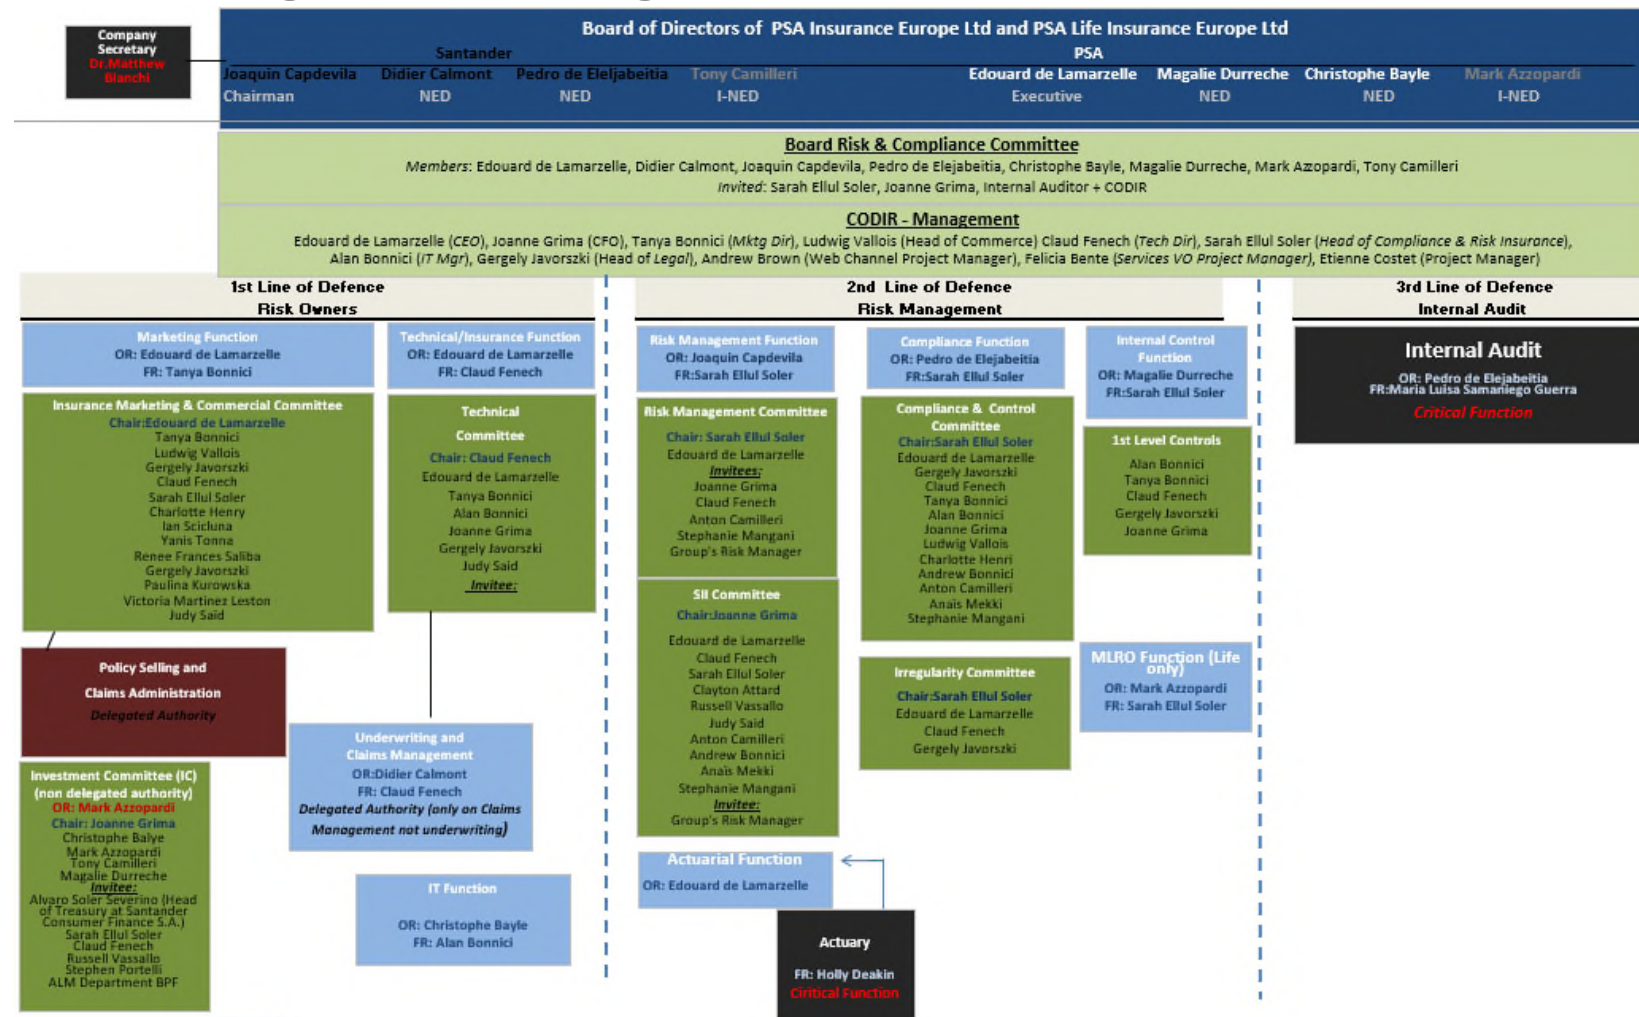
Company Secretary
Dr.Matthew Bianchi

Board of Directors of PSA Insurance Europe Ltd and PSA Life Insurance Europe Ltd

Santander
Joaquin Capdevila Chairman
Didier Calmont NED
Pedro de Eleljabeitia NED
Tony Camilleri I-NED

PSA
Edouard de Lamarzelle Executive
Magalie Durreche NED
Christophe Bayle NED
Mark Azzopardi I-NED

Board Risk & Compliance Committee
Members: Edouard de Lamarzelle, Didier Calmont, Joaquin Capdevila, Pedro de Elejabeitia, Christophe Bayle, Magalie Durreche, Mark Azzopardi, Tony Camilleri
Invited: Sarah Ellul Soler, Joanne Grima, Internal Auditor + CODIR

CODIR - Management
Edouard de Lamarzelle (CEO), Joanne Grima (CFO), Tanya Bonnici (Mktg Dir), Ludwig Vallois (Head of Commerce) Claud Fenech (Tech Dir), Sarah Ellul Soler (Head of Compliance & Risk Insurance), Alan Bonnici (IT Mgr), Gergely Javorszki (Head of Legal), Andrew Brown (Web Channel Project Manager), Felicia Bente (Services VO Project Manager), Etienne Costet (Project Manager)

1st Line of Defence
Risk Owners

Marketing Function
OR: Edouard de Lamarzelle
FR: Tanya Bonnici

Technical/Insurance Function
OR: Edouard de Lamarzelle
FR: Claud Fenech

Insurance Marketing & Commercial Committee
Chair:Edouard de Lamarzelle
Tanya Bonnici
Ludwig Vallois
Gergely Javorszki
Claud Fenech
Sarah Ellul Soler
Charlotte Henry
Ian Scicluna
Yanis Tonna
Renee Frances Saliba
Gergely Javorszki
Paulina Kurowska
Victoria Martinez Leston
Judy Said

Technical Committee
Chair: Claud Fenech
Edouard de Lamarzelle
Tanya Bonnici
Alan Bonnici
Joanne Grima
Gergely Javorszki
Judy Said
Invitee:

Policy Selling and Claims Administration
Delegated Authority

Underwriting and Claims Management
OR:Didier Calmont
FR: Claud Fenech
Delegated Authority (only on Claims Management not underwriting)

Investment Committee (IC) (non delegated authority)
OR: Mark Azzopardi
Chair: Joanne Grima
Christophe Balye
Mark Azzopardi
Tony Camilleri
Magalie Durreche
Invitee:
Alvaro Soler Severino (Head of Treasury at Santander Consumer Finance S.A.)
Sarah Ellul Soler
Claud Fenech
Russell Vassallo
Stephen Portelli
ALM Department BPF

IT Function
OR: Christophe Bayle
FR: Alan Bonnici

2nd Line of Defence
Risk Management

Risk Management Function
OR: Joaquin Capdevila
FR:Sarah Ellul Soler

Compliance Function
OR: Pedro de Elejabeitia
FR:Sarah Ellul Soler

Internal Control Function
OR: Magalie Durreche
FR:Sarah Ellul Soler

Risk Management Committee
Chair: Sarah Ellul Soler
Edouard de Lamarzelle
Invitees:
Joanne Grima
Claud Fenech
Anton Camilleri
Stephanie Mangani
Group's Risk Manager

Compliance & Control Committee
Chair:Sarah Ellul Soler
Edouard de Lamarzelle
Gergely Javorszki
Claud Fenech
Tanya Bonnici
Alan Bonnici
Joanne Grima
Ludwig Vallois
Charlotte Henri
Andrew Bonnici
Anton Camilleri
Anais Mekki
Stephanie Mangani

1st Level Controls
Alan Bonnici
Tanya Bonnici
Claud Fenech
Gergely Javorszki
Joanne Grima

SII Committee
Chair:Joanne Grima
Edouard de Lamarzelle
Claud Fenech
Sarah Ellul Soler
Clayton Attard
Russell Vassallo
Judy Said
Anton Camilleri
Andrew Bonnici
Anaïs Mekki
Stephanie Mangani
Invitee:
Group's Risk Manager

Irregularity Committee
Chair:Sarah Ellul Soler
Edouard de Lamarzelle
Claud Fenech
Gergely Javorszki

MLRO Function (Life only)
OR: Mark Azzopardi
FR: Sarah Ellul Soler

Actuarial Function
OR: Edouard de Lamarzelle

Actuary
FR: Holly Deakin
Critical Function

3rd Line of Defence
Internal Audit

Internal Audit
OR: Pedro de Elejabeitia
FR:Maria Luisa Samaniego Guerra
Critical Function